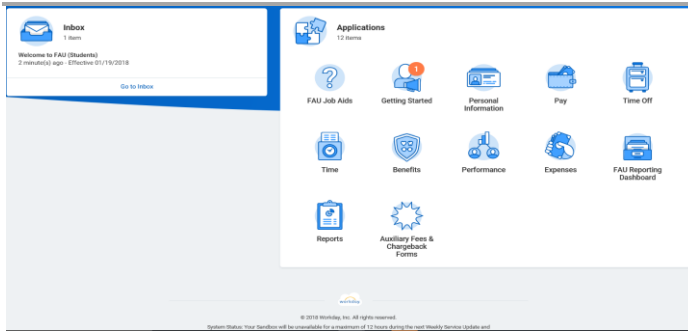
Inbox
1 item

Welcome to FAU (Students)
2 minute(s) ago - Effective 01/19/2018

Go to Inbox

Applications
12 items

FAU Job Aids

1
Getting Started

Personal Information

Pay

Time Off

Time

Benefits

Performance

Expenses

FAU Reporting Dashboard

Reports

Auxiliary Fees & Chargeback Forms

workday

© 2018 Workday, Inc. All rights reserved.

System Status: Your Sandbox will be unavailable for a maximum of 12 hours during the next Weekly Service Update and